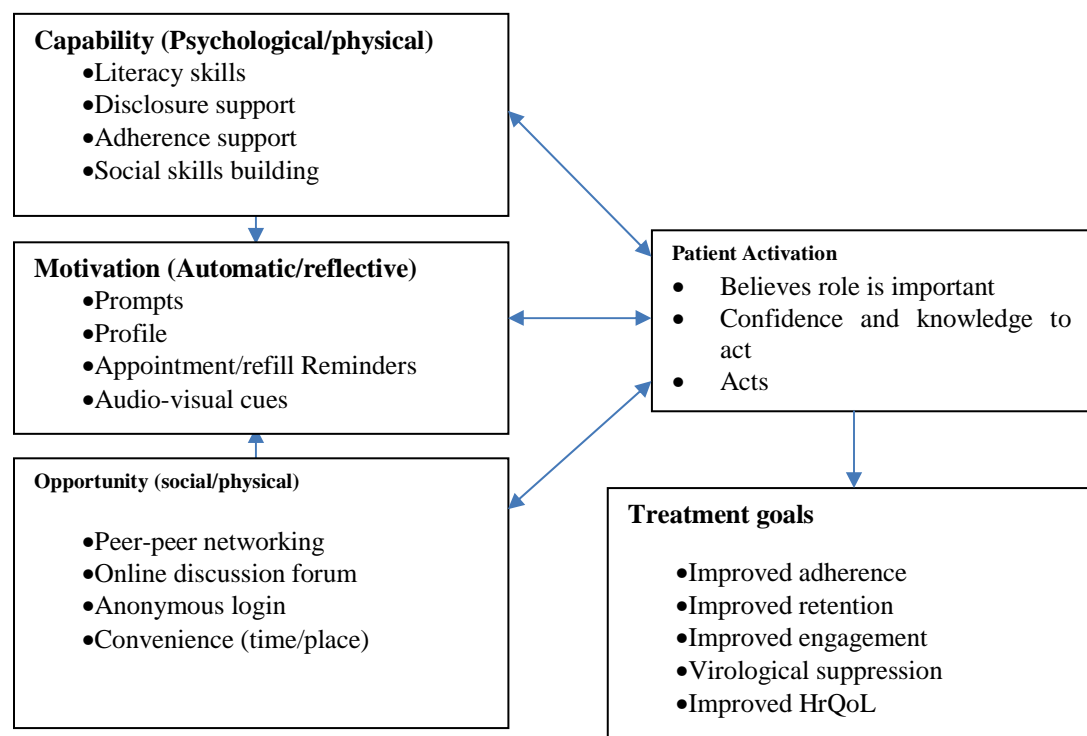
**Capability (Psychological/physical)**
- Literacy skills
- Disclosure support
- Adherence support
- Social skills building

**Motivation (Automatic/reflective)**
- Prompts
- Profile
- Appointment/refill Reminders
- Audio-visual cues

**Opportunity (social/physical)**
- Peer-peer networking
- Online discussion forum
- Anonymous login
- Convenience (time/place)

**Patient Activation**
- Believes role is important
- Confidence and knowledge to act
- Acts

**Treatment goals**
- Improved adherence
- Improved retention
- Improved engagement
- Virological suppression
- Improved HrQoL